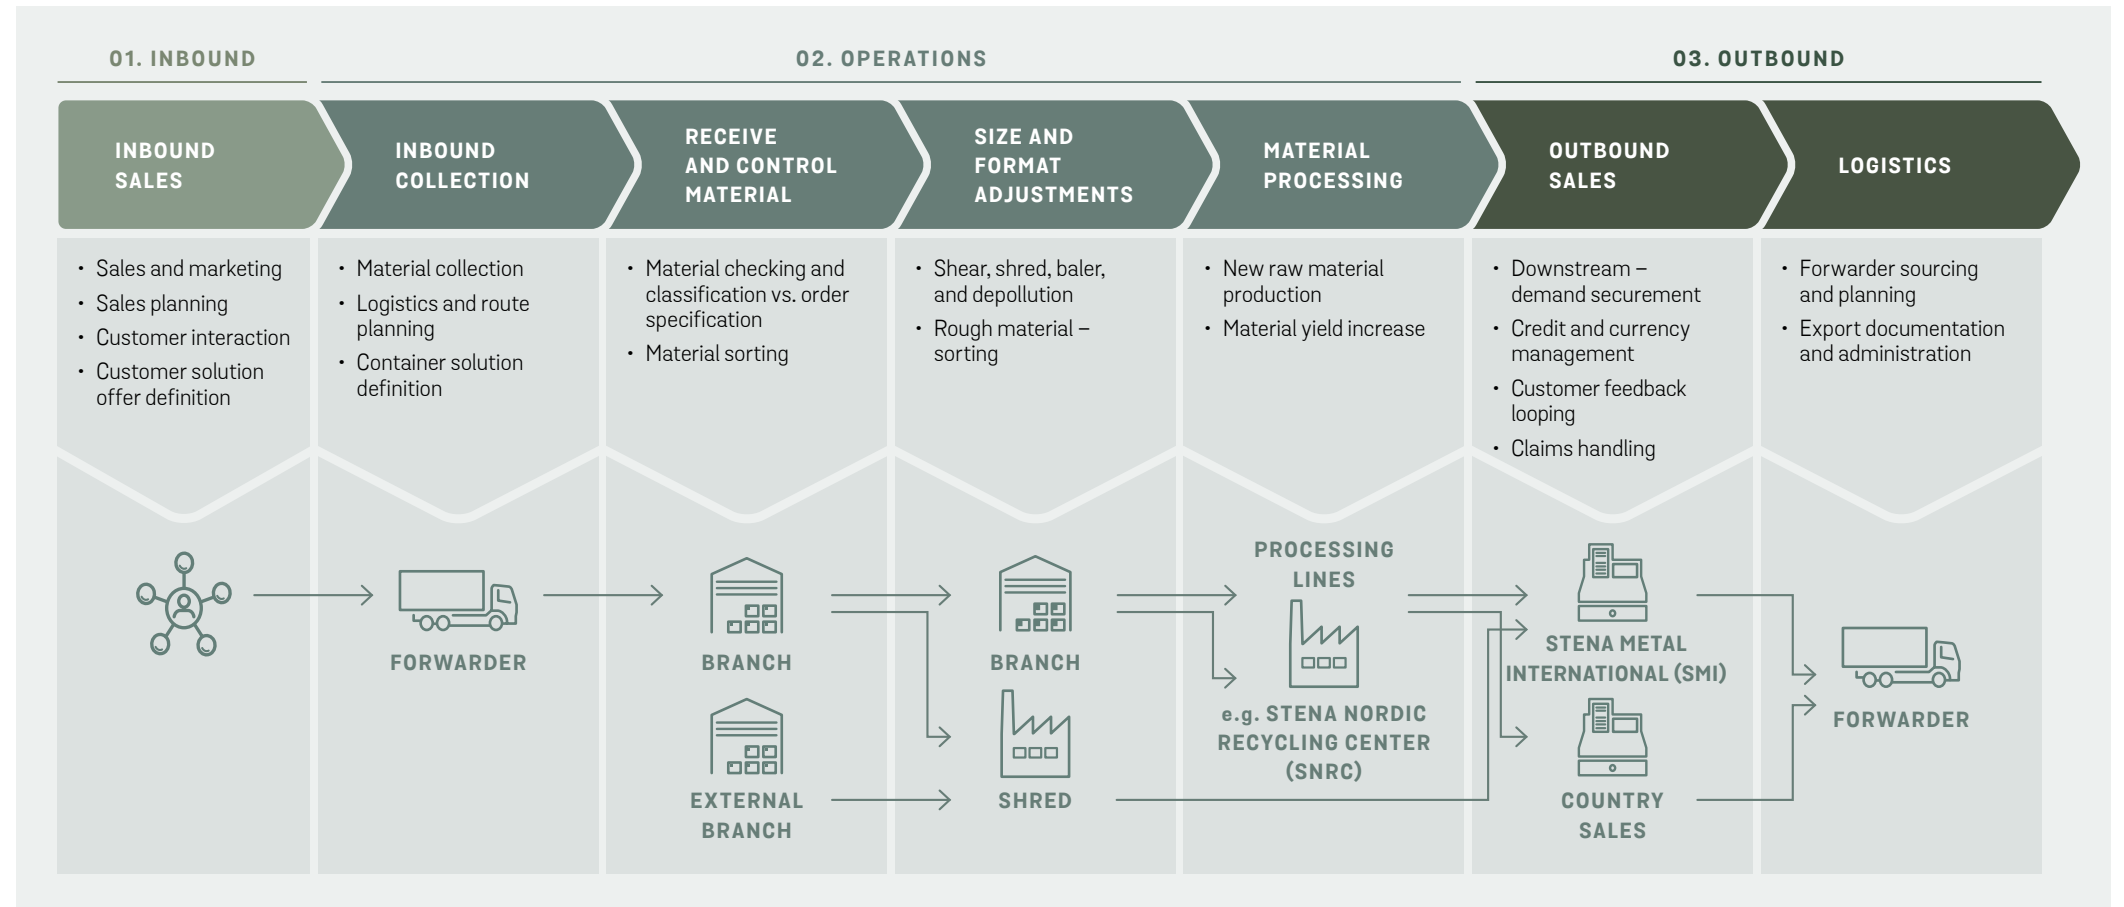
01. INBOUND

02. OPERATIONS

03. OUTBOUND

INBOUND SALES

- Sales and marketing
- Sales planning
- Customer interaction
- Customer solution offer definition

INBOUND COLLECTION

- Material collection
- Logistics and route planning
- Container solution definition

RECEIVE AND CONTROL MATERIAL

- Material checking and classification vs. order specification
- Material sorting

SIZE AND FORMAT ADJUSTMENTS

- Shear, shred, baler, and depollution
- Rough material – sorting

MATERIAL PROCESSING

- New raw material production
- Material yield increase

OUTBOUND SALES

- Downstream – demand securement
- Credit and currency management
- Customer feedback looping
- Claims handling

LOGISTICS

- Forwarder sourcing and planning
- Export documentation and administration

FORWARDER

BRANCH

EXTERNAL BRANCH

BRANCH

SHRED

PROCESSING LINES

e.g. STENA NORDIC RECYCLING CENTER (SNRC)

STENA METAL INTERNATIONAL (SMI)

COUNTRY SALES

FORWARDER